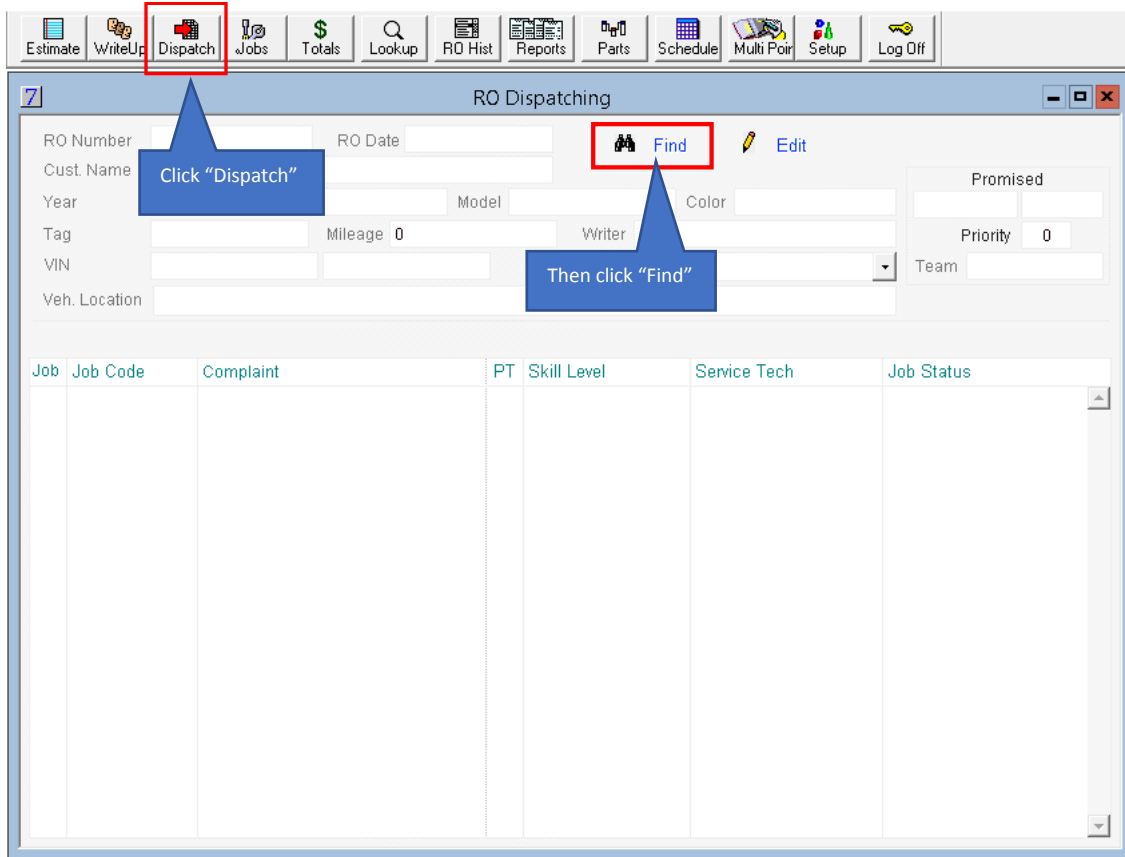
Estimate WriteUp Dispatch Jobs Totals Lookup RO Hist Reports Parts Schedule Multi Poir Setup Log Off

7 RO Dispatching

RO Number RO Date Find Edit

Cust. Name

Click “Dispatch”

Promised

Year Model Color

Tag Mileage 0 Writer Priority 0

VIN Team

Then click “Find”

Veh. Location

| Job | Job Code | Complaint | PT | Skill Level | Service Tech | Job Status |
|---|---|---|---|---|---|---|